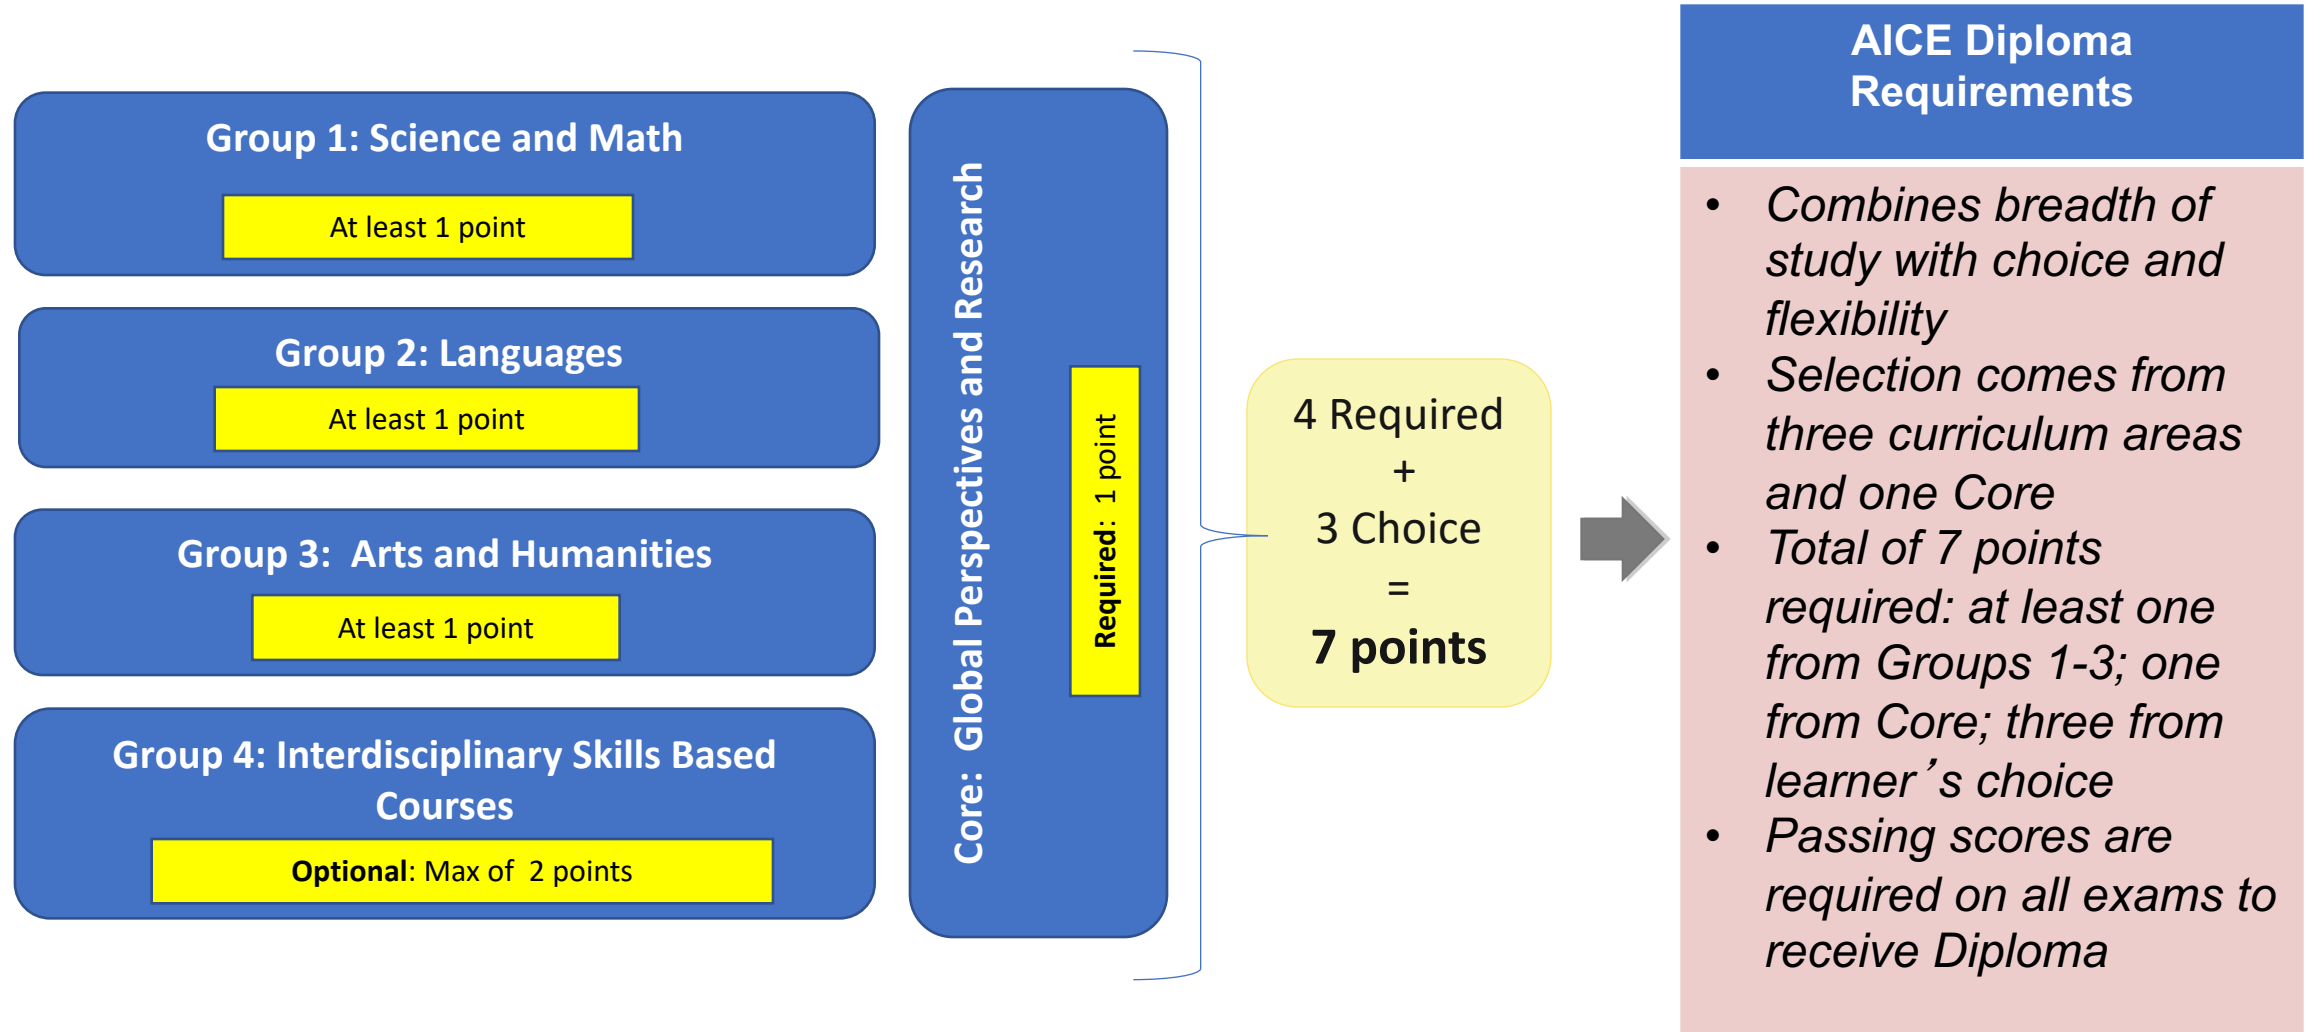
Group 1: Science and Math

At least 1 point

Group 2: Languages

At least 1 point

Group 3: Arts and Humanities

At least 1 point

Group 4: Interdisciplinary Skills Based Courses

Optional: Max of 2 points

Core: Global Perspectives and Research

Required: 1 point

4 Required
+
3 Choice
=
7 points

AICE Diploma Requirements

- Combines breadth of study with choice and flexibility
- Selection comes from three curriculum areas and one Core
- Total of 7 points required: at least one from Groups 1-3; one from Core; three from learner's choice
- Passing scores are required on all exams to receive Diploma